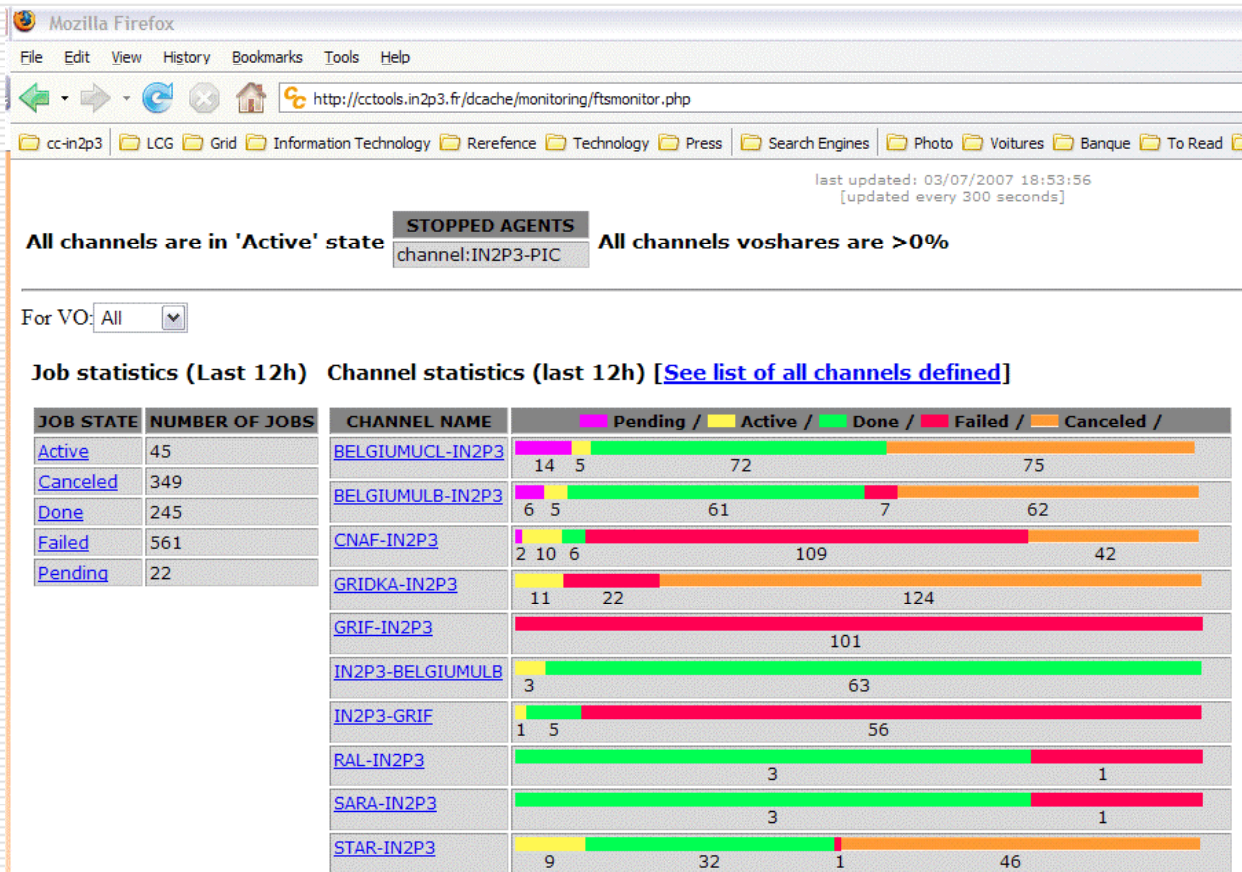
Mozilla Firefox

File Edit View History Bookmarks Tools Help

http://cctools.in2p3.fr/dcache/monitoring/ftsmonitor.php

cc-in2p3 | LCG | Grid | Information Technology | Rerefence | Technology | Press | Search Engines | Photo | Voitures | Banque | To Read

last updated: 03/07/2007 18:53:56
[updated every 300 seconds]

All channels are in 'Active' state

| STOPPED AGENTS |
|---|
| channel:IN2P3-PIC |

All channels voshares are >0%

For VO: All

Job statistics (Last 12h)

| JOB STATE | NUMBER OF JOBS |
|---|---|
| Active | 45 |
| Canceled | 349 |
| Done | 245 |
| Failed | 561 |
| Pending | 22 |

Channel statistics (last 12h) [See list of all channels defined]

| CHANNEL NAME | Pending / Active / Done / Failed / Canceled / |
|---|---|
| BELGIUMUCL-IN2P3 | 14 5 72 75 |
| BELGIUMULB-IN2P3 | 6 5 61 7 62 |
| CNAF-IN2P3 | 2 10 6 109 42 |
| GRIDKA-IN2P3 | 11 22 124 |
| GRIF-IN2P3 | 101 |
| IN2P3-BELGIUMULB | 3 63 |
| IN2P3-GRIF | 1 5 56 |
| RAL-IN2P3 | 3 1 |
| SARA-IN2P3 | 3 1 |
| STAR-IN2P3 | 9 32 1 46 |